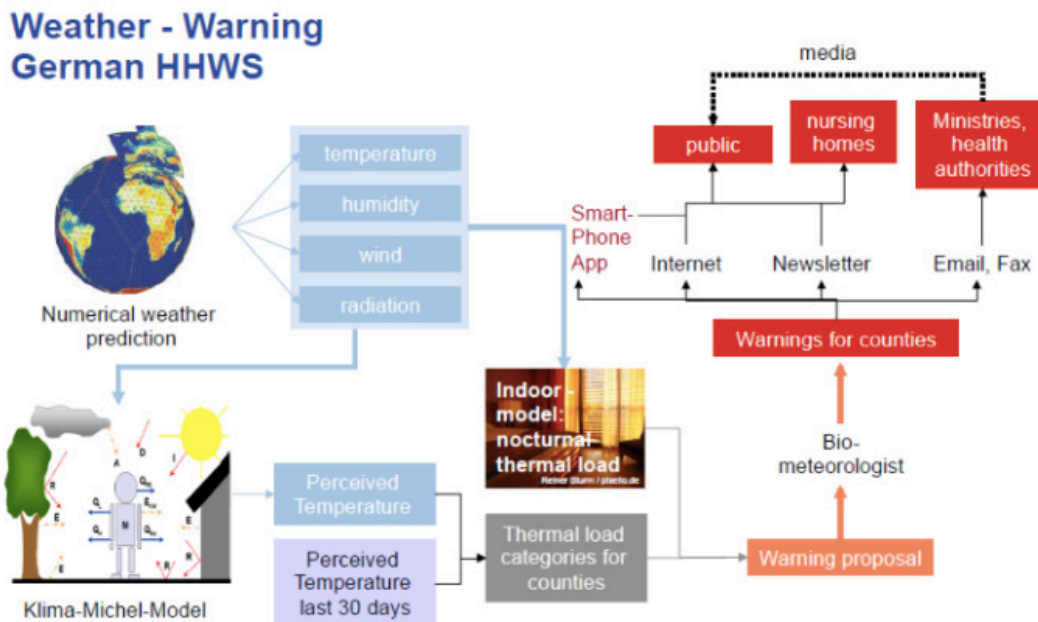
Weather - Warning
German HHWS

media

public

nursing homes

Ministries, health authorities

Numerical weather prediction

temperature

humidity

wind

radiation

Smart-Phone App

Internet

Newsletter

Email, Fax

Warnings for counties

Indoor model: nocturnal thermal load

Reiner Sturm / pixelio.de

Bio-meteorologist

Klima-Michel-Model

Perceived Temperature

Perceived Temperature last 30 days

Thermal load categories for counties

Warning proposal